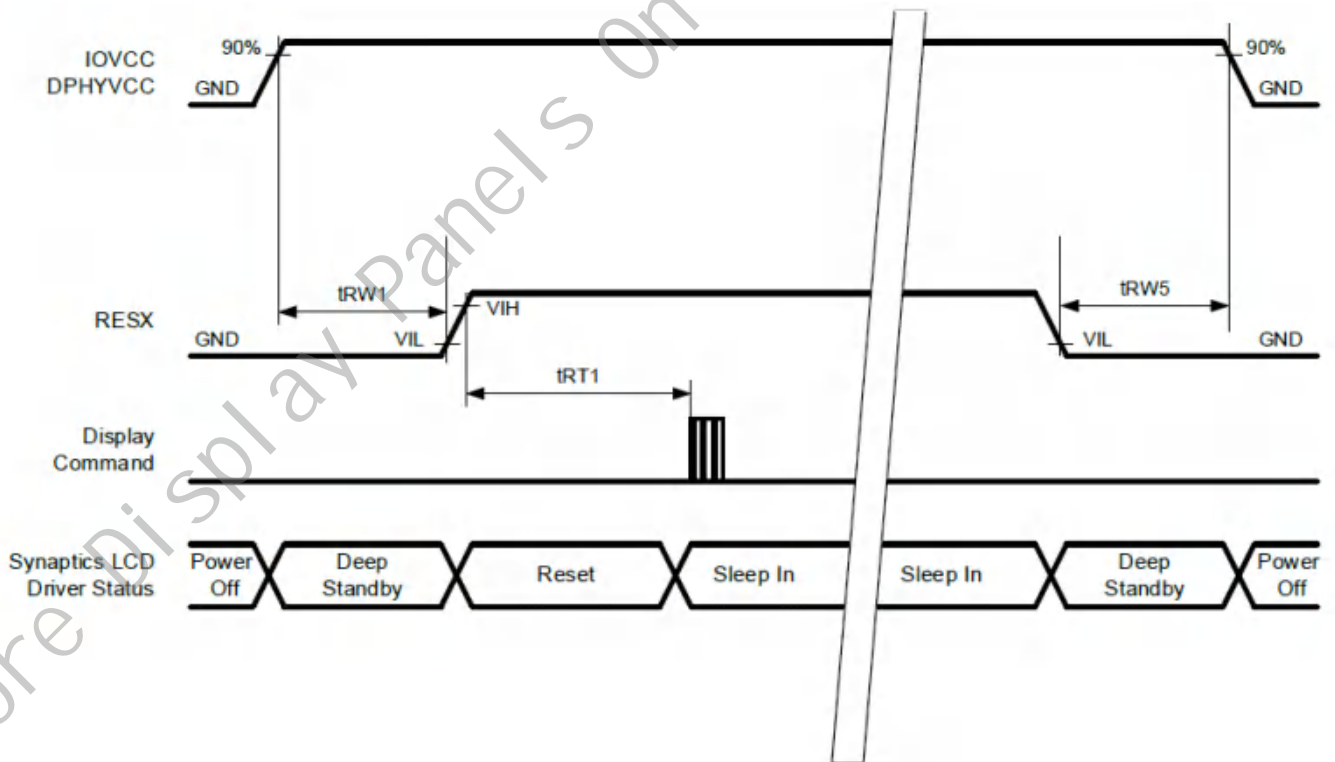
IOVCC
DPHYVCC

90%

GND

90%

GND

RESX

tRW1

VIH

GND

VIL

tRW5

VIL

GND

tRT1

Display
Command

Synaptics LCD
Driver Status

Power
Off

Deep
Standby

Reset

Sleep In

Sleep In

Deep
Standby

Power
Off

re Di spl ay Panel s On